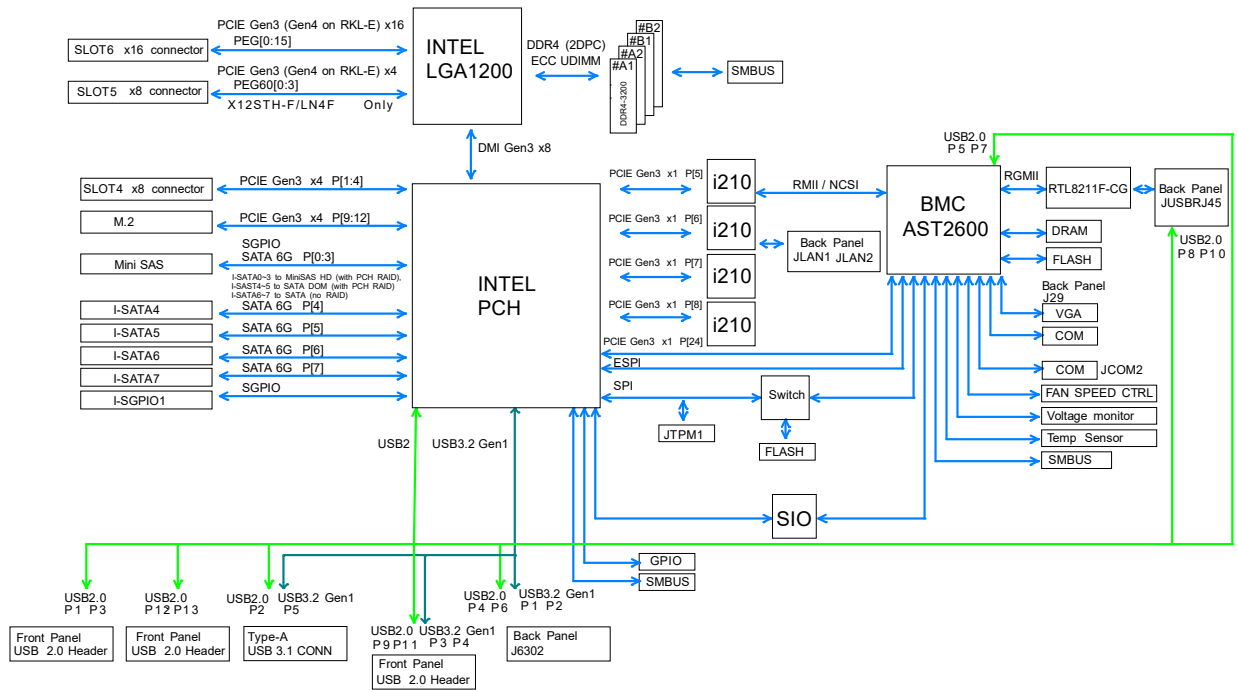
PCIE Gen3 (Gen4 on RKL-E) x16
PEG[0:15]
SLOT6 x16 connector
PCIE Gen3 (Gen4 on RKL-E) x4
PEG60[0:3]
SLOT5 x8 connector
X12STH-F/LN4F Only
INTEL
LGA1200
DDR4 (2DPC)
ECC UDIMM
#B2
#B1
#A2
#A1
DDR4-3200
SMBUS
DMI Gen3 x8
USB2.0
P5 P7
SLOT4 x8 connector
PCIE Gen3 x4 P[1:4]
M.2
PCIE Gen3 x4 P[9:12]
SGPIO
SATA 6G P[0:3]
Mini SAS
I-SATA0~3 to MiniSAS HD (with PCH RAID),
I-SAST4~5 to SATA DOM (with PCH RAID),
I-SATA6~7 to SATA (no RAID)
I-SATA4
SATA 6G P[4]
I-SATA5
SATA 6G P[5]
I-SATA6
SATA 6G P[6]
I-SATA7
SATA 6G P[7]
I-SGPIO1
SGPIO
INTEL
PCH
PCIE Gen3 x1 P[5]
i210
PCIE Gen3 x1 P[6]
i210
PCIE Gen3 x1 P[7]
i210
PCIE Gen3 x1 P[8]
i210
RMII / NCSI
Back Panel
JLAN1 JLAN2
BMC
AST2600
RGMII
RTL8211F-CG
Back Panel
JUSBRJ45
DRAM
FLASH
USB2.0
P8 P10
Back Panel
J29
VGA
COM
PCIE Gen3 x1 P[24]
ESPI
COM JCOM2
SPI
Switch
FAN SPEED CTRL
Voltage monitor
JTPM1
Temp Sensor
FLASH
SMBUS
USB2
USB3.2 Gen1
SIO
GPIO
SMBUS
USB2.0
P1 P3
USB2.0
P12 P13
USB2.0
P2
USB3.2 Gen1
P5
USB2.0
P4 P6
USB3.2 Gen1
P1 P2
Front Panel
USB 2.0 Header
Front Panel
USB 2.0 Header
Type-A
USB 3.1 CONN
USB2.0
P9 P11
USB3.2 Gen1
P3 P4
Back Panel
J6302
Front Panel
USB 2.0 Header